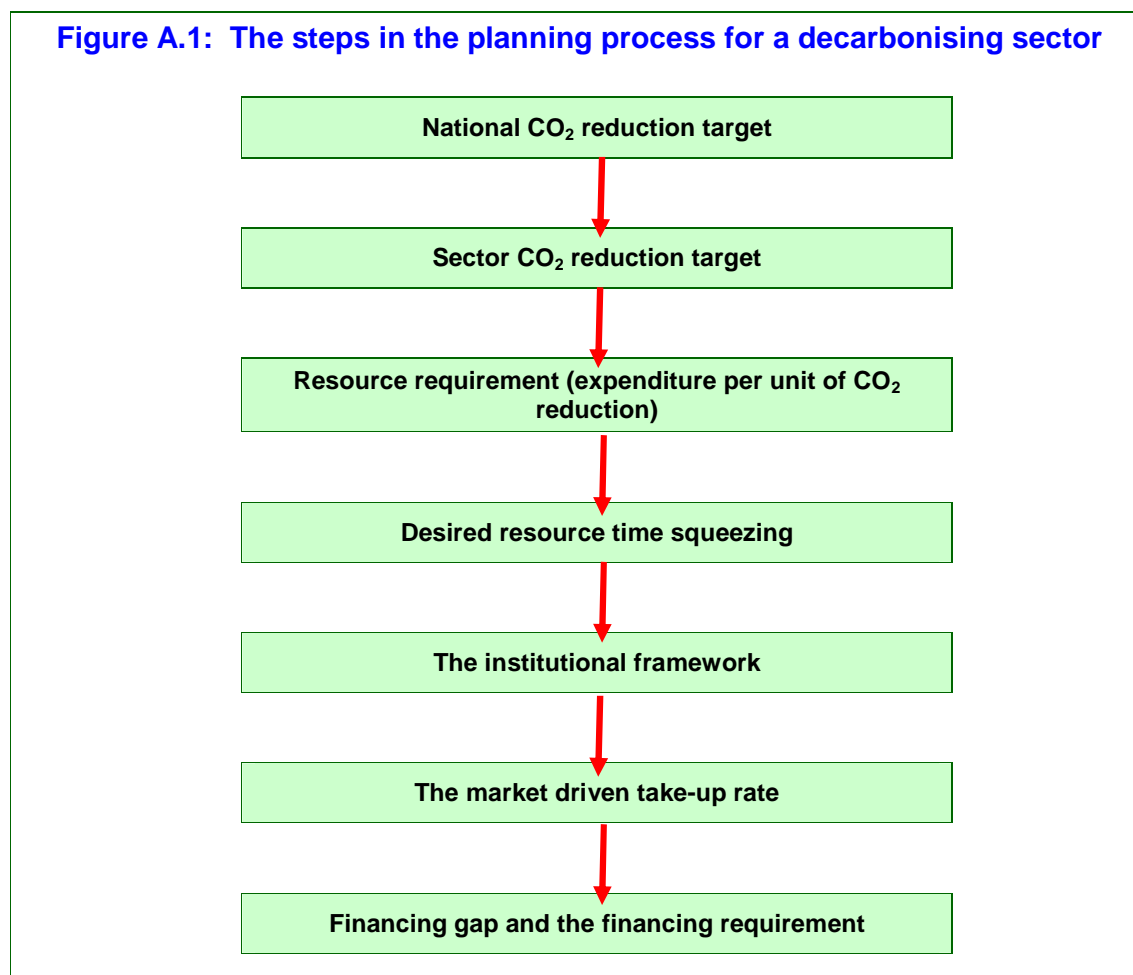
Figure A.1: The steps in the planning process for a decarbonising sector

National $CO_2$ reduction target

Sector $CO_2$ reduction target

Resource requirement (expenditure per unit of $CO_2$ reduction)

Desired resource time squeezing

The institutional framework

The market driven take-up rate

Financing gap and the financing requirement